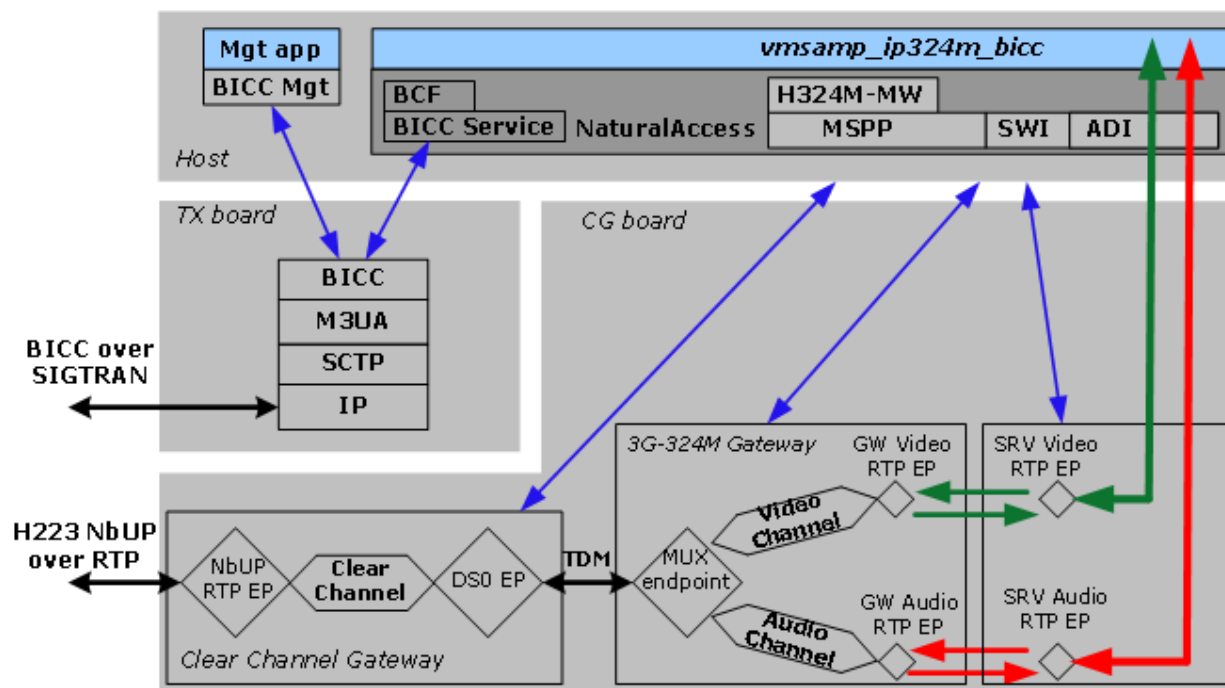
Mgt app
BICC Mgt

vmsamp_ip324m_bicc

BCF
BICC Service
NaturalAccess
H324M-MW
MSPP
SWI
ADI

Host

TX board

CG board

BICC
M3UA
SCTP
IP

BICC over SIGTRAN

3G-324M Gateway
GW Video RTP EP
SRV Video RTP EP
Video Channel

H223 NbUP over RTP

NbUP RTP EP
Clear Channel
DS0 EP
TDM
MUX endpoint

Audio Channel
GW Audio RTP EP
SRV Audio RTP EP

Clear Channel Gateway